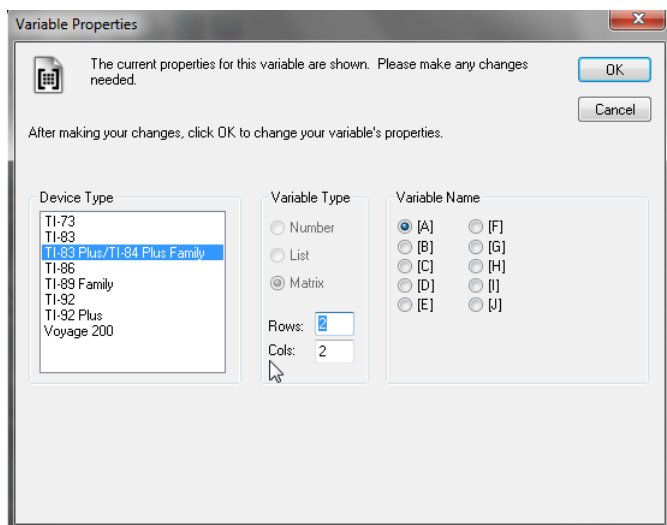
Variable Properties

The current properties for this variable are shown. Please make any changes needed.

OK

Cancel

After making your changes, click OK to change your variable's properties.

Device Type

TI-73
TI-83
TI-83 Plus/TI-84 Plus Family
TI-86
TI-89 Family
TI-92
TI-92 Plus
Voyage 200

Variable Type

Number
List
Matrix

Rows: 2
Cols: 2

Variable Name

[A]
[B]
[C]
[D]
[E]
[F]
[G]
[H]
[I]
[J]